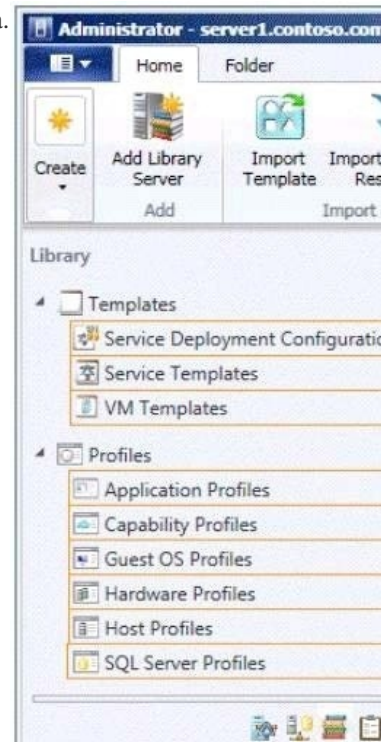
Administrator - server1.contoso.con

Home
Folder

Create
Add Library Server
Import Template
Import Res
Add
Import

Library

Templates
Service Deployment Configuratic
Service Templates
VM Templates

Profiles
Application Profiles
Capability Profiles
Guest OS Profiles
Hardware Profiles
Host Profiles
SQL Server Profiles